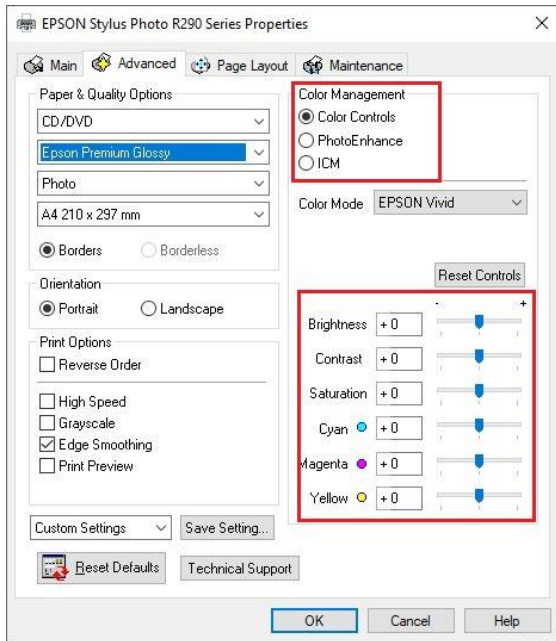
EPSON Stylus Photo R290 Series Properties

Main | Advanced | Page Layout | Maintenance

Paper & Quality Options
CD/DVD
Epson Premium Glossy
Photo
A4 210 x 297 mm
Borders   Borderless

Orientation
Portrait   Landscape

Print Options
Reverse Order
High Speed
Grayscale
Edge Smoothing
Print Preview

Custom Settings   Save Setting...
Reset Defaults   Technical Support

Color Management
Color Controls
PhotoEnhance
ICM

Color Mode   EPSON Vivid

Reset Controls

- +
Brightness +0
Contrast +0
Saturation +0
Cyan +0
Magenta +0
Yellow +0

OK   Cancel   Help